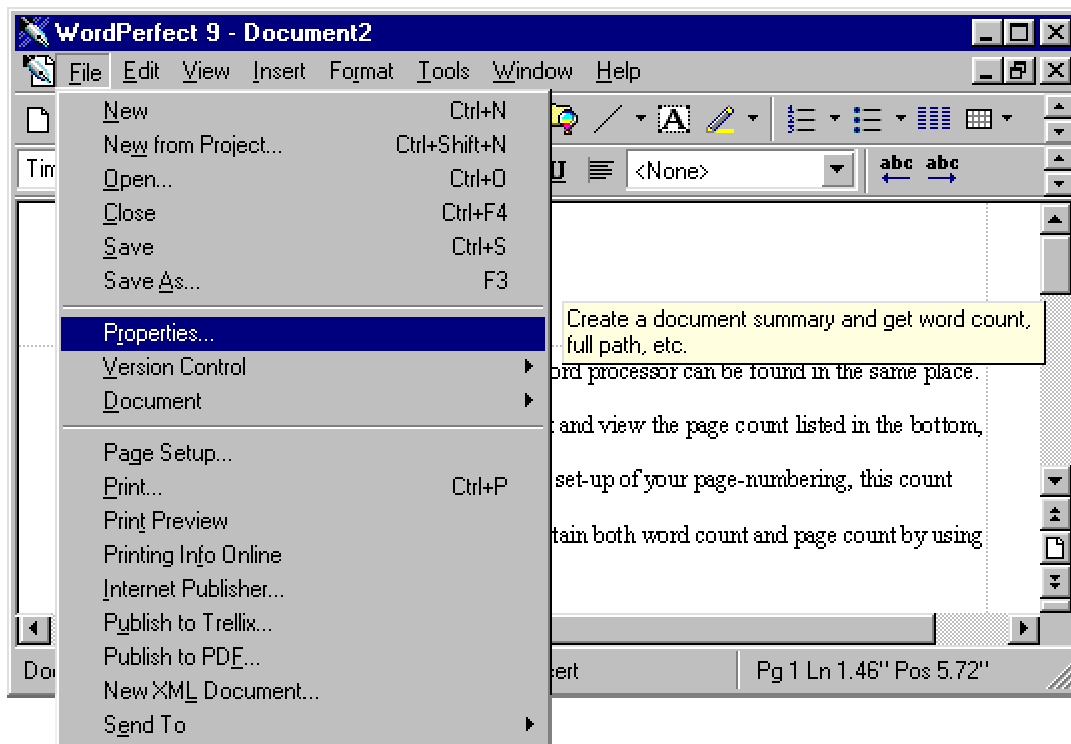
WordPerfect 9 - Document2

File Edit View Insert Format Tools Window Help

Tim

<None>

abc abc

New Ctrl+N
New from Project... Ctrl+Shift+N
Open... Ctrl+O
Close Ctrl+F4
Save Ctrl+S
Save As... F3

Properties...
Version Control
Document

Page Setup...
Print... Ctrl+P
Print Preview
Printing Info Online
Internet Publisher...
Publish to Trellix...
Publish to PDF...
New XML Document...
Send To

Create a document summary and get word count, full path, etc.

ord processor can be found in the same place.

t and view the page count listed in the bottom,

set-up of your page-numbering, this count

tain both word count and page count by using

Do

sert

Pg 1 Ln 1.46" Pos 5.72"